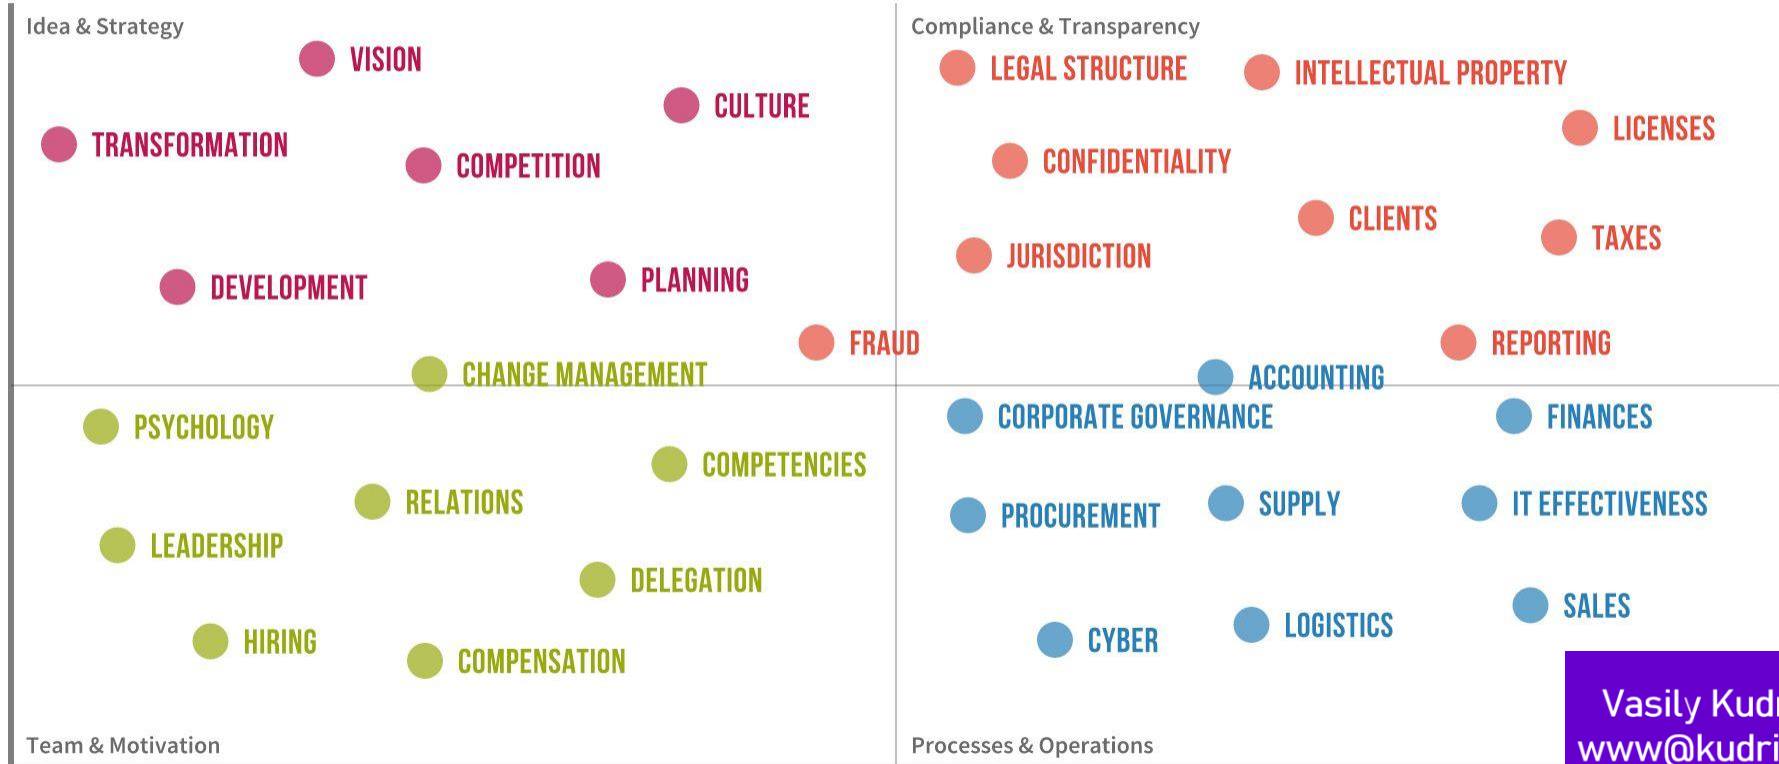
Idea & Strategy

VISION

CULTURE

TRANSFORMATION

COMPETITION

DEVELOPMENT

PLANNING

Compliance & Transparency

LEGAL STRUCTURE

INTELLECTUAL PROPERTY

LICENSES

CONFIDENTIALITY

CLIENTS

TAXES

JURISDICTION

FRAUD

REPORTING

CHANGE MANAGEMENT

ACCOUNTING

PSYCHOLOGY

CORPORATE GOVERNANCE

FINANCES

COMPETENCIES

RELATIONS

PROCUREMENT

SUPPLY

IT EFFECTIVENESS

LEADERSHIP

DELEGATION

SALES

HIRING

COMPENSATION

CYBER

LOGISTICS

Team & Motivation

Processes & Operations

Vasily Kud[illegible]
www@kudri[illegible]